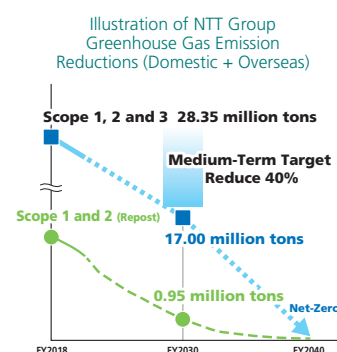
Illustration of NTT Group Greenhouse Gas Emission Reductions (Domestic + Overseas)

Scope 1, 2 and 3 28.35 million tons

Medium-Term Target Reduce 40%

Scope 1 and 2 (Repost)

17.00 million tons

0.95 million tons

Net-Zero

FY2018

FY2030

FY2040